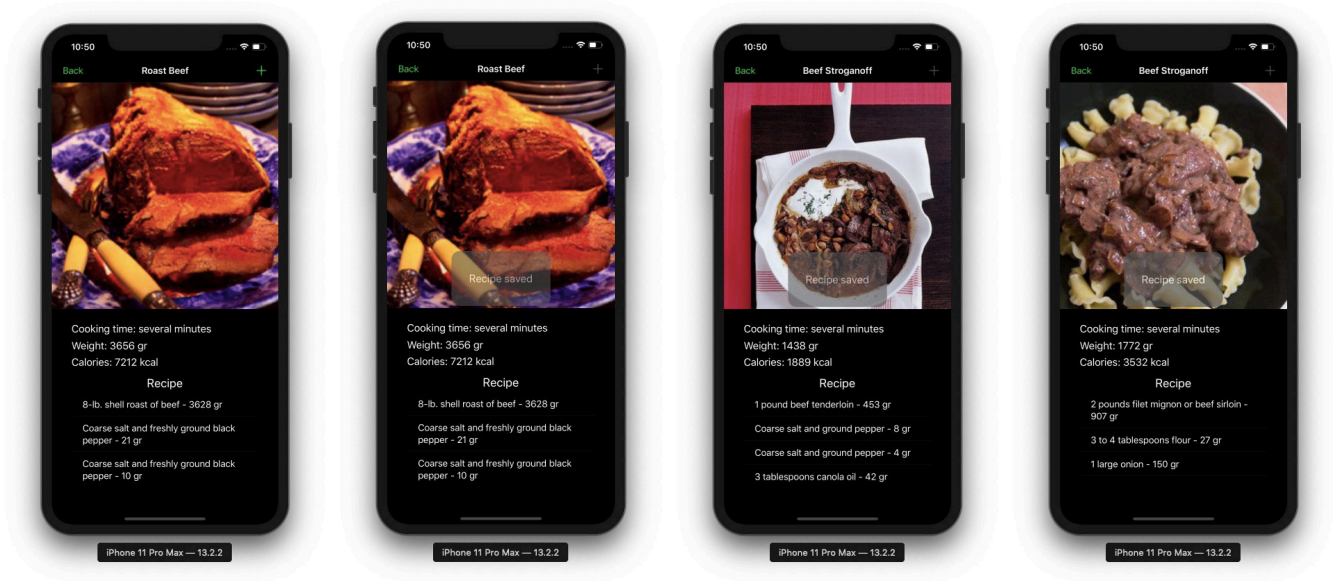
10:50

Back Roast Beef +

Cooking time: several minutes
Weight: 3656 gr
Calories: 7212 kcal

Recipe

8-lb. shell roast of beef - 3628 gr

Coarse salt and freshly ground black pepper - 21 gr

Coarse salt and freshly ground black pepper - 10 gr

iPhone 11 Pro Max — 13.2.2

10:50

Back Roast Beef +

Recipe saved

Cooking time: several minutes
Weight: 3656 gr
Calories: 7212 kcal

Recipe

8-lb. shell roast of beef - 3628 gr

Coarse salt and freshly ground black pepper - 21 gr

Coarse salt and freshly ground black pepper - 10 gr

iPhone 11 Pro Max — 13.2.2

10:50

Back Beef Stroganoff +

Recipe saved

Cooking time: several minutes
Weight: 1438 gr
Calories: 1889 kcal

Recipe

1 pound beef tenderloin - 453 gr

Coarse salt and ground pepper - 8 gr

Coarse salt and ground pepper - 4 gr

3 tablespoons canola oil - 42 gr

iPhone 11 Pro Max — 13.2.2

10:50

Back Beef Stroganoff +

Recipe saved

Cooking time: several minutes
Weight: 1772 gr
Calories: 3532 kcal

Recipe

2 pounds filet mignon or beef sirloin - 907 gr

3 to 4 tablespoons flour - 27 gr

1 large onion - 150 gr

iPhone 11 Pro Max — 13.2.2